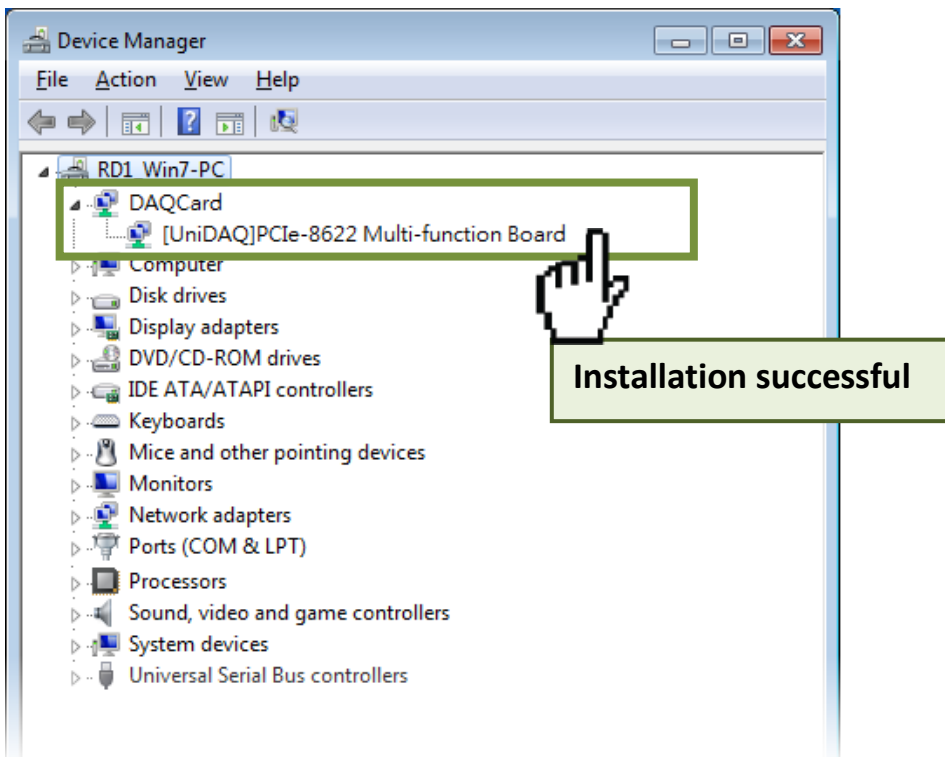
Device Manager

File Action View Help

RD1_Win7-PC
DAQCard
[UniDAQ]PCIe-8622 Multi-function Board
Computer
Disk drives
Display adapters
DVD/CD-ROM drives
IDE ATA/ATAPI controllers
Keyboards
Mice and other pointing devices
Monitors
Network adapters
Ports (COM & LPT)
Processors
Sound, video and game controllers
System devices
Universal Serial Bus controllers

Installation successful